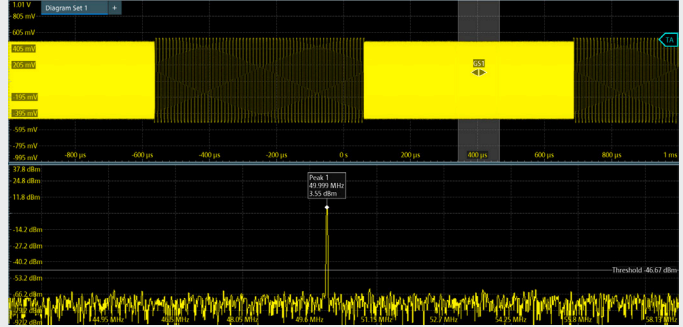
1.01 V
Diagram Set 1
+
805 mV
605 mV
405 mV
205 mV
-195 mV
-395 mV
-595 mV
-795 mV
-995 mV
TA
G51
-800 µs
-600 µs
-400 µs
-200 µs
0 s
200 µs
400 µs
600 µs
800 µs
1 ms
37.8 dBm
24.8 dBm
11.8 dBm
Peak 1
49.999 MHz
3.55 dBm
-14.2 dBm
-27.2 dBm
-40.2 dBm
-53.2 dBm
Threshold -46.67 dBm
-66.2 dBm
-79.2 dBm
-92.2 dBm
44.95 MHz
46.5 MHz
48.05 MHz
49.6 MHz
51.15 MHz
52.7 MHz
54.25 MHz
55.8 MHz
58.17 MHz